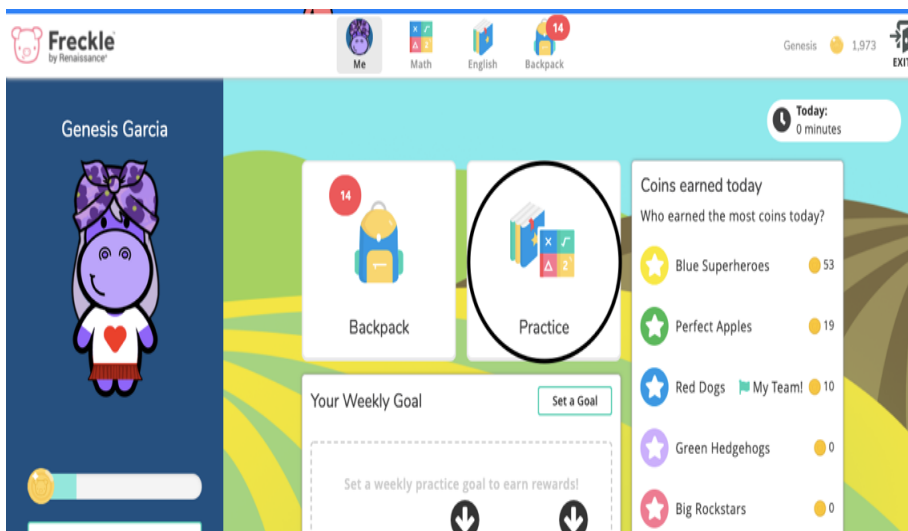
Freckle
by Renaissance

Me
Math
English
14
Backpack

Genesis 1,973
EXIT

Genesis Garcia

Today:
0 minutes

14
Backpack

Practice

Coins earned today
Who earned the most coins today?
Blue Superheroes 53
Perfect Apples 19
Red Dogs My Team! 10
Green Hedgehogs 0
Big Rockstars 0

Your Weekly Goal
Set a Goal

Set a weekly practice goal to earn rewards!